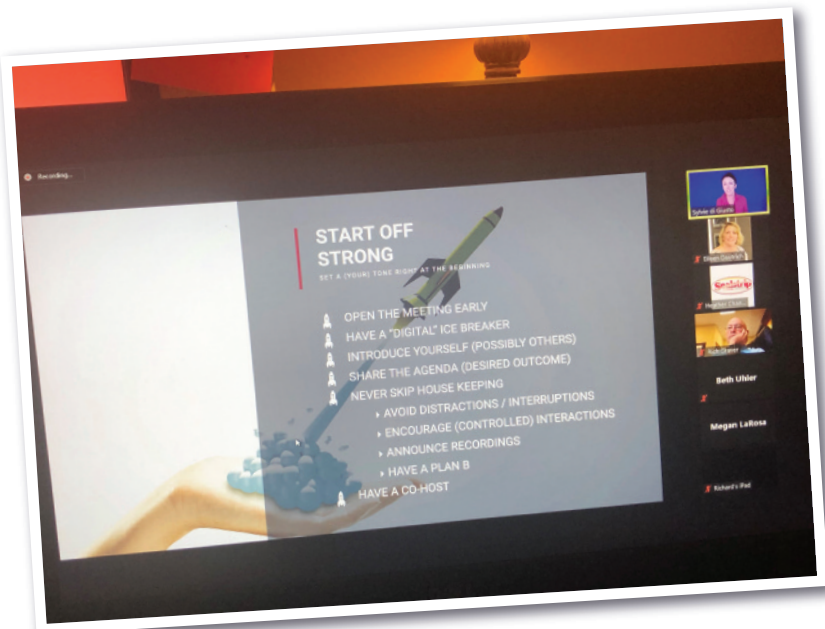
Recording...

START OFF STRONG

SET A (YOUR) TONE RIGHT AT THE BEGINNING

OPEN THE MEETING EARLY
HAVE A "DIGITAL" ICE BREAKER
INTRODUCE YOURSELF (POSSIBLY OTHERS)
SHARE THE AGENDA (DESIRED OUTCOME)
NEVER SKIP HOUSE KEEPING
AVOID DISTRACTIONS / INTERRUPTIONS
ENCOURAGE (CONTROLLED) INTERACTIONS
ANNOUNCE RECORDINGS
HAVE A PLAN B
HAVE A CO-HOST

Sylvie di Giusto
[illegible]
Heather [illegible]
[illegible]
Beth Uhler
Megan LaRosa
Richard's iPad